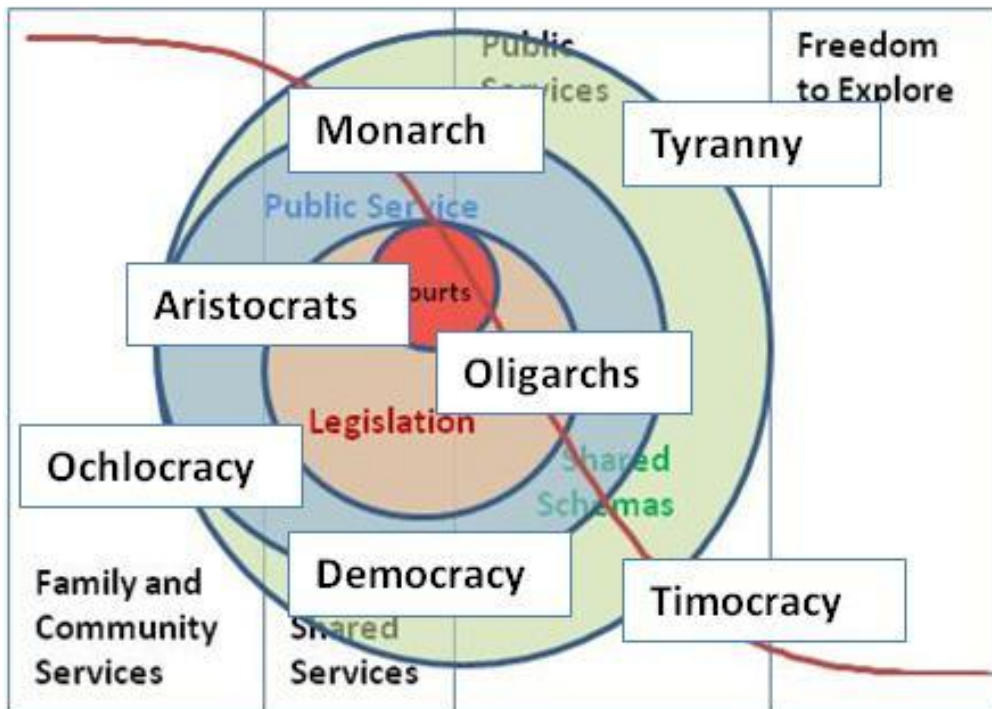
Public Services

Freedom to Explore

Monarch

Tyranny

Public Service

Aristocrats

ourts

Oligarchs

Legislation

Ochlocracy

Shared Schemas

Family and Community Services

Democracy

Shared Services

Timocracy